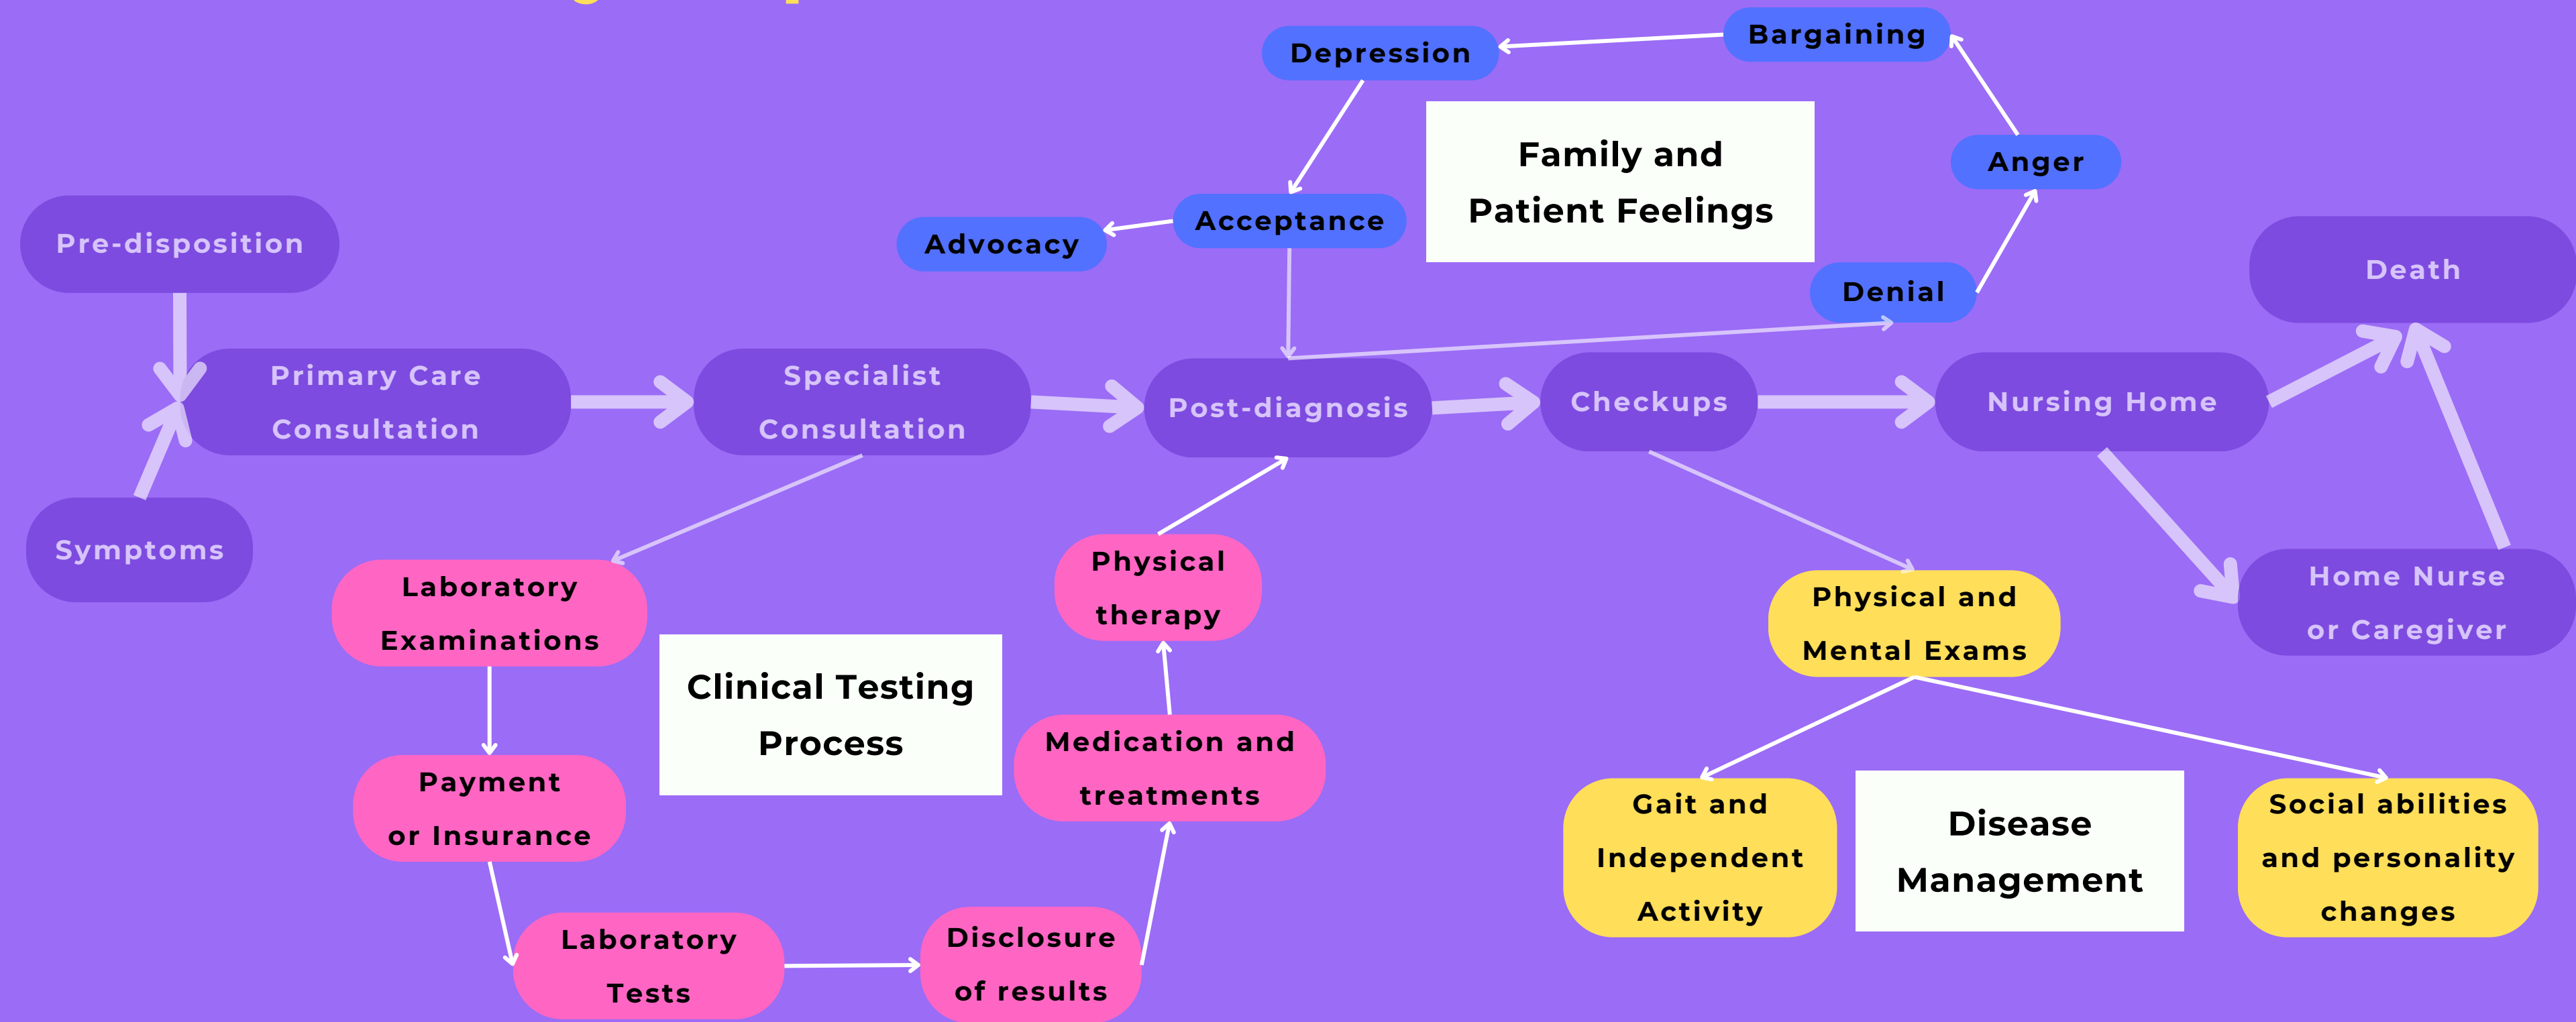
Depression

Bargaining

Family and Patient Feelings

Anger

Acceptance

Advocacy

Pre-disposition

Death

Denial

Primary Care Consultation

Specialist Consultation

Post-diagnosis

Checkups

Nursing Home

Symptoms

Laboratory Examinations

Physical therapy

Physical and Mental Exams

Home Nurse or Caregiver

Clinical Testing Process

Medication and treatments

Payment or Insurance

Gait and Independent Activity

Disease Management

Social abilities and personality changes

Laboratory Tests

Disclosure of results